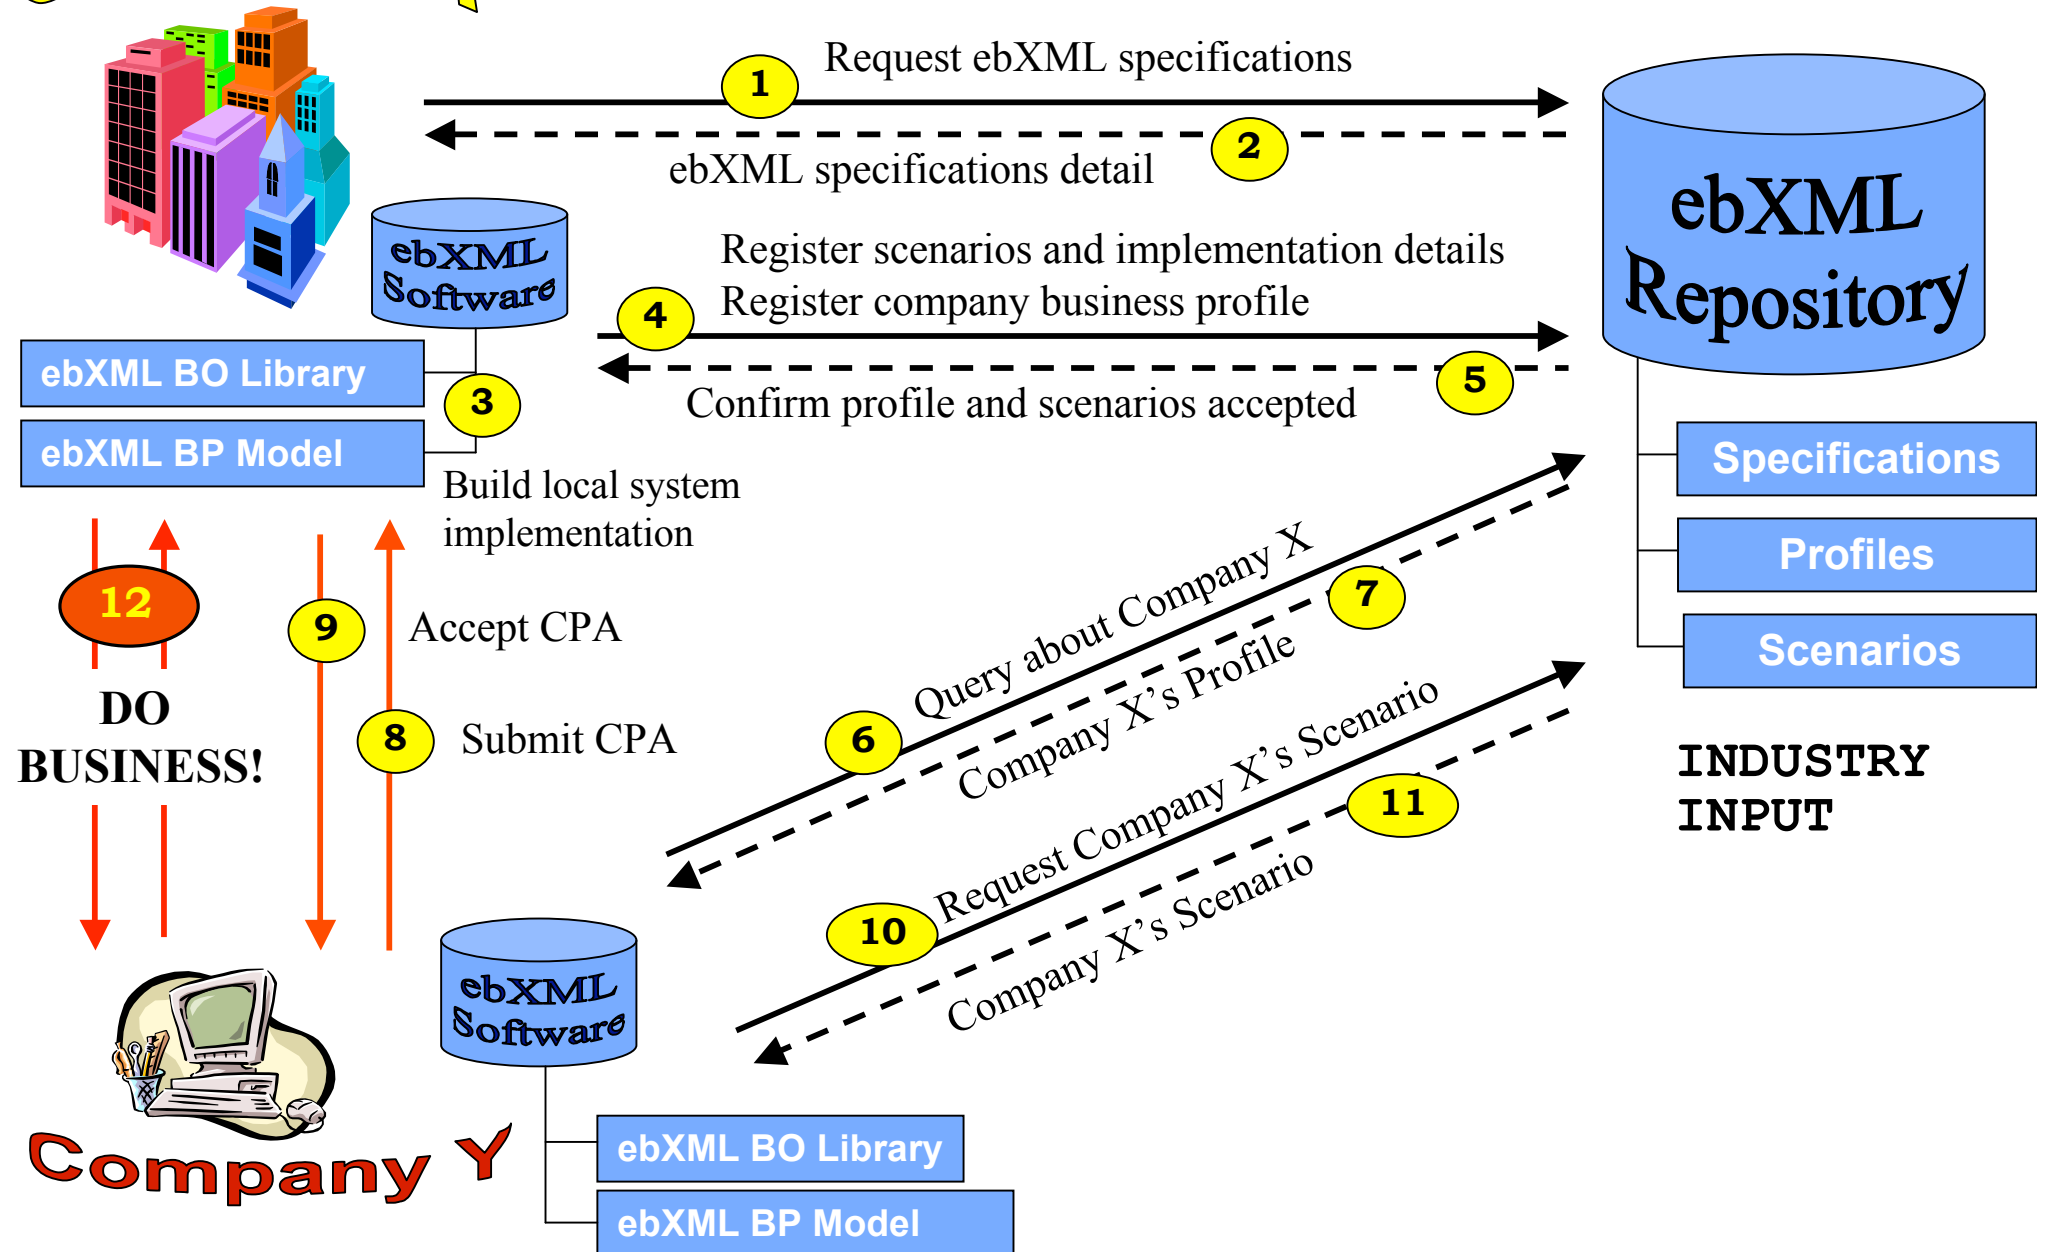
1 Request ebXML specifications

2 ebXML specifications detail

ebXML Repository

ebXML Software

Register scenarios and implementation details
Register company business profile

4

5

Confirm profile and scenarios accepted

ebXML BO Library

3

ebXML BP Model

Build local system implementation

Specifications

Profiles

Scenarios

12

9

Accept CPA

DO BUSINESS!

8

Submit CPA

6 Query about Company X

7 Company X's Profile

10 Request Company X's Scenario

11 Company X's Scenario

INDUSTRY INPUT

ebXML Software

ebXML BO Library

ebXML BP Model

Company Y